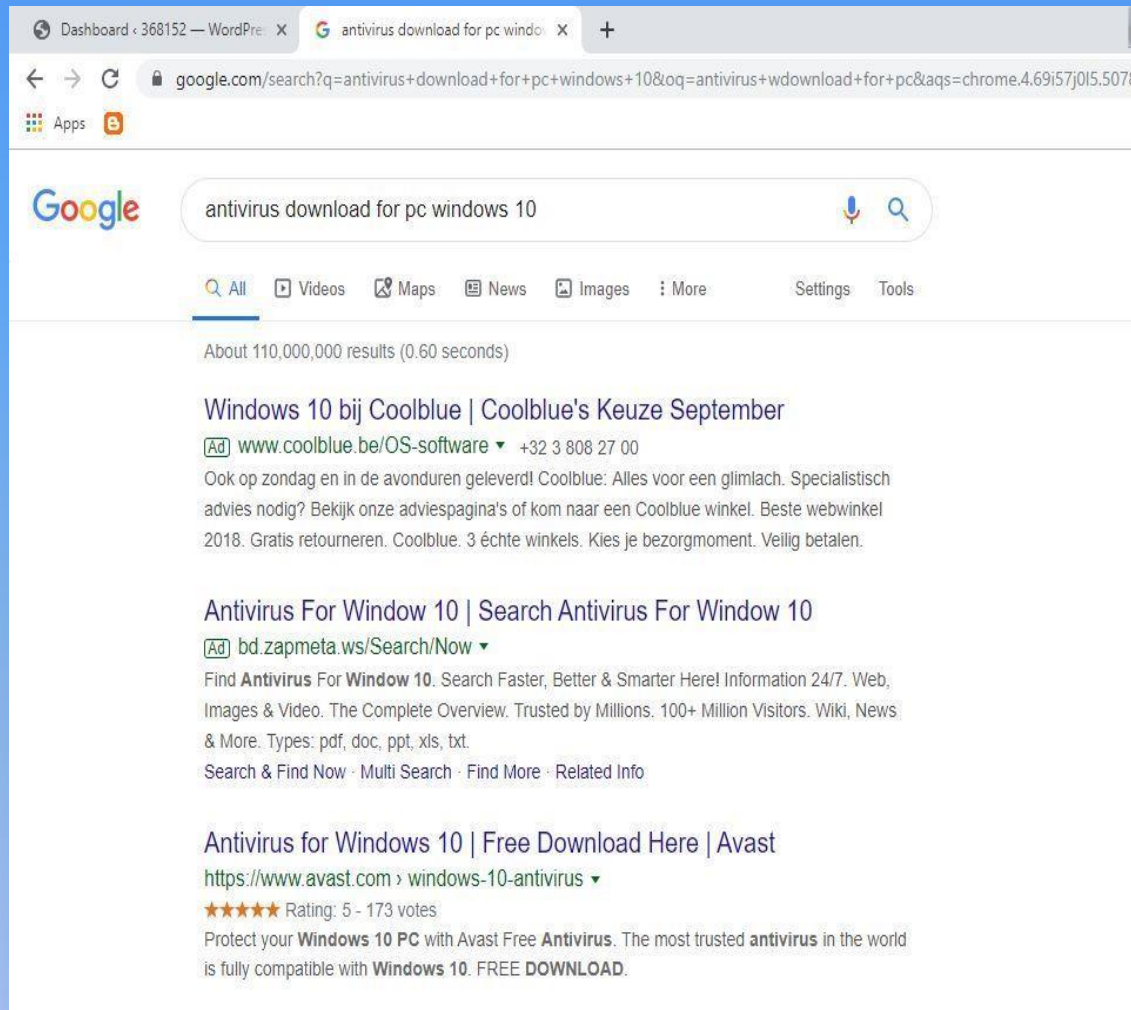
Dashboard ‹ 368152 — WordPre ×
antivirus download for pc windo ×
+
google.com/search?q=antivirus+download+for+pc+windows+10&oq=antivirus+wdownload+for+pc&aqs=chrome.4.69i57j0l5.507
Apps

Google
antivirus download for pc windows 10

All Videos Maps News Images More Settings Tools

About 110,000,000 results (0.60 seconds)

Windows 10 bij Coolblue | Coolblue's Keuze September
Ad www.coolblue.be/OS-software ▾ +32 3 808 27 00
Ook op zondag en in de avonduren geleverd! Coolblue: Alles voor een glimlach. Specialistisch advies nodig? Bekijk onze adviespagina's of kom naar een Coolblue winkel. Beste webwinkel 2018. Gratis retourneren. Coolblue. 3 échte winkels. Kies je bezorgmoment. Veilig betalen.

Antivirus For Window 10 | Search Antivirus For Window 10
Ad bd.zapmeta.ws/Search/Now ▾
Find Antivirus For Window 10. Search Faster, Better & Smarter Here! Information 24/7. Web, Images & Video. The Complete Overview. Trusted by Millions. 100+ Million Visitors. Wiki, News & More. Types: pdf, doc, ppt, xls, txt.
Search & Find Now · Multi Search · Find More · Related Info

Antivirus for Windows 10 | Free Download Here | Avast
https://www.avast.com › windows-10-antivirus ▾
★★★★★ Rating: 5 - 173 votes
Protect your Windows 10 PC with Avast Free Antivirus. The most trusted antivirus in the world is fully compatible with Windows 10. FREE DOWNLOAD.